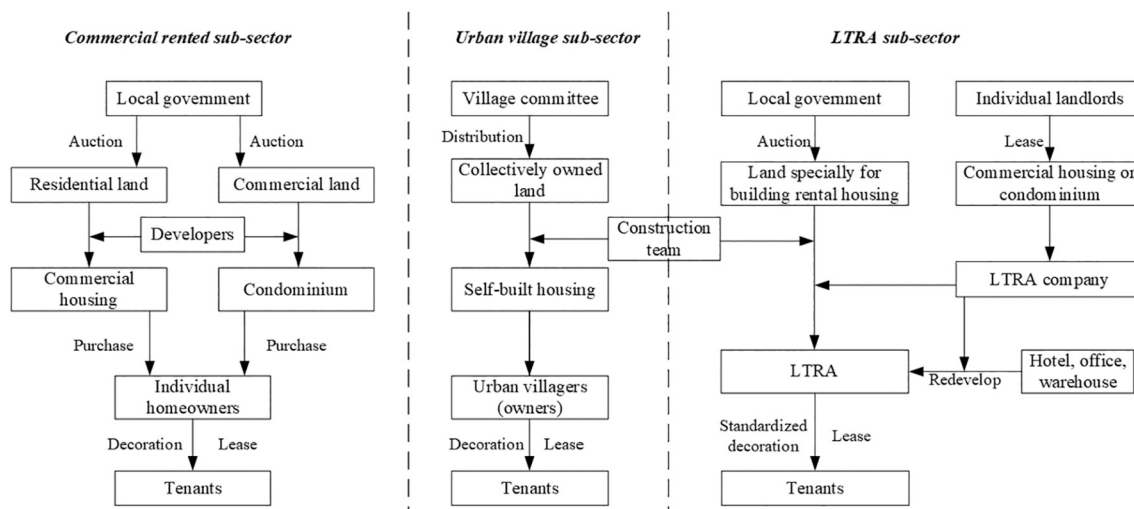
Commercial rented sub-sector

Local government

Auction

Auction

Residential land

Commercial land

Developers

Commercial housing

Condominium

Purchase

Purchase

Individual homeowners

Decoration

Lease

Tenants

Urban village sub-sector

Village committee

Distribution

Collectively owned land

Construction team

Self-built housing

Urban villagers (owners)

Decoration

Lease

Tenants

LTRA sub-sector

Local government

Individual landlords

Auction

Lease

Land specially for building rental housing

Commercial housing or condominium

LTRA company

LTRA

Redevelop

Hotel, office, warehouse

Standardized decoration

Lease

Tenants